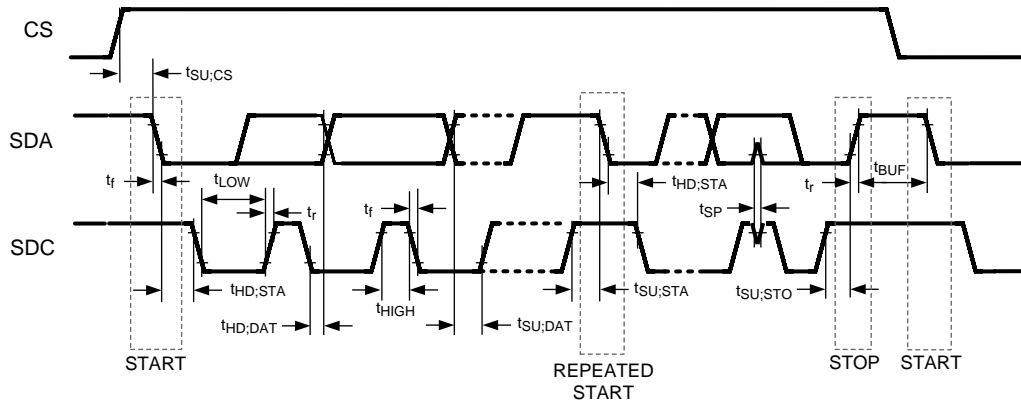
CS

$t_{SU;CS}$

SDA

$t_f$

$t_{LOW}$

$t_r$

$t_f$

$t_{HD;STA}$

$t_{SP}$

$t_r$

$t_{BUF}$

SDC

$t_{HD;STA}$

$t_{HIGH}$

$t_{HD;DAT}$

$t_{SU;DAT}$

$t_{SU;STA}$

$t_{SU;STO}$

START

REPEATED START

STOP

START